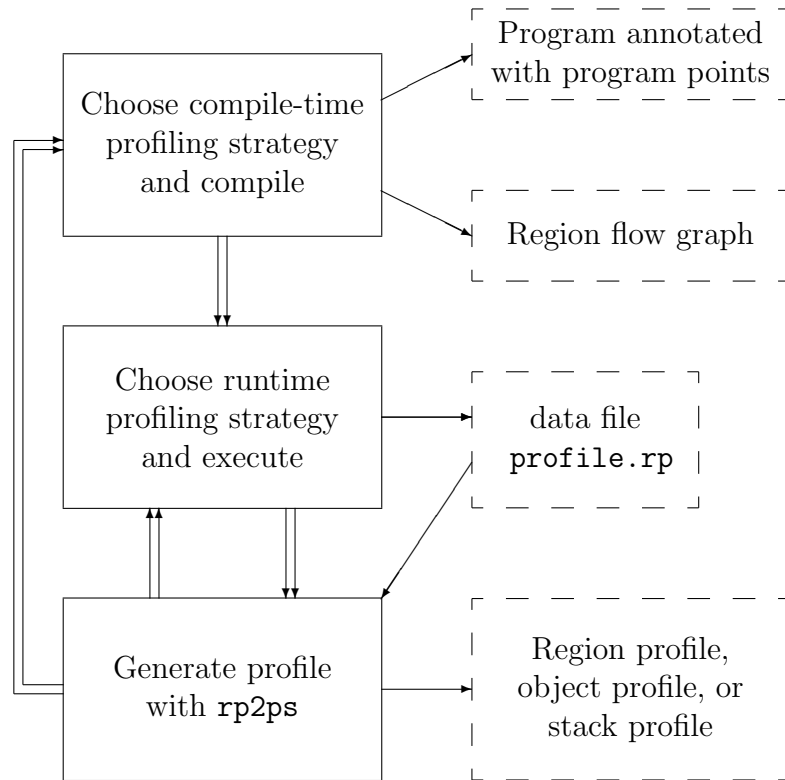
Choose compile-time profiling strategy and compile

Program annotated with program points

Region flow graph

Choose runtime profiling strategy and execute

data file profile.rp

Generate profile with rp2ps

Region profile, object profile, or stack profile